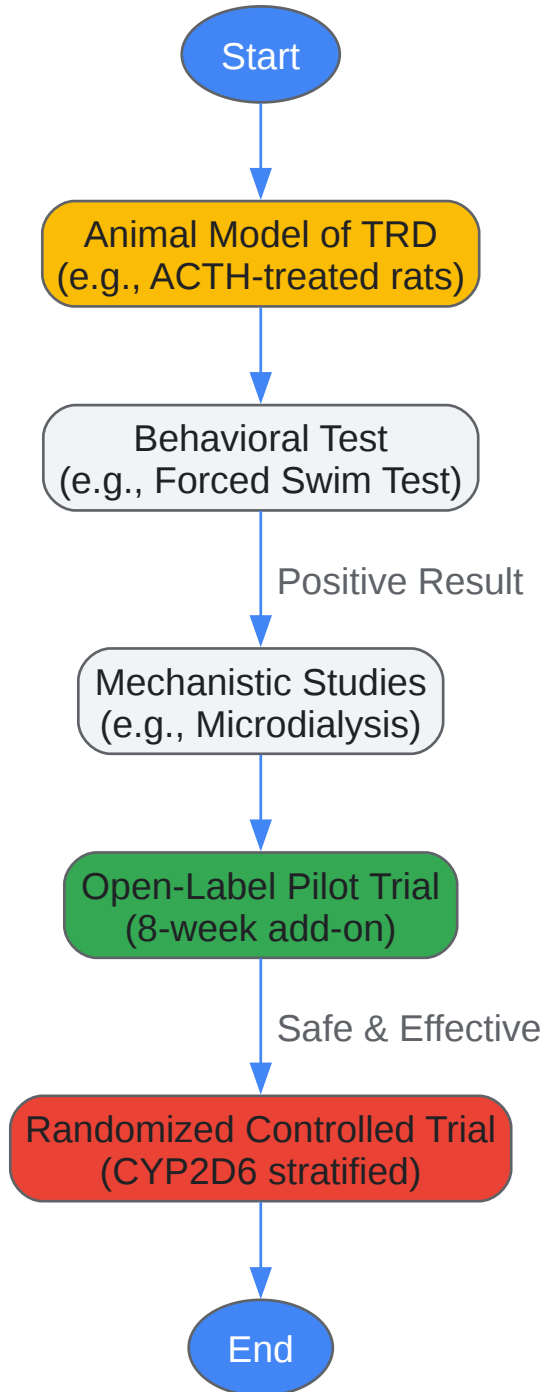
Start

Animal Model of TRD
(e.g., ACTH-treated rats)

Behavioral Test
(e.g., Forced Swim Test)

Positive Result

Mechanistic Studies
(e.g., Microdialysis)

Open-Label Pilot Trial
(8-week add-on)

Safe & Effective

Randomized Controlled Trial
(CYP2D6 stratified)

End